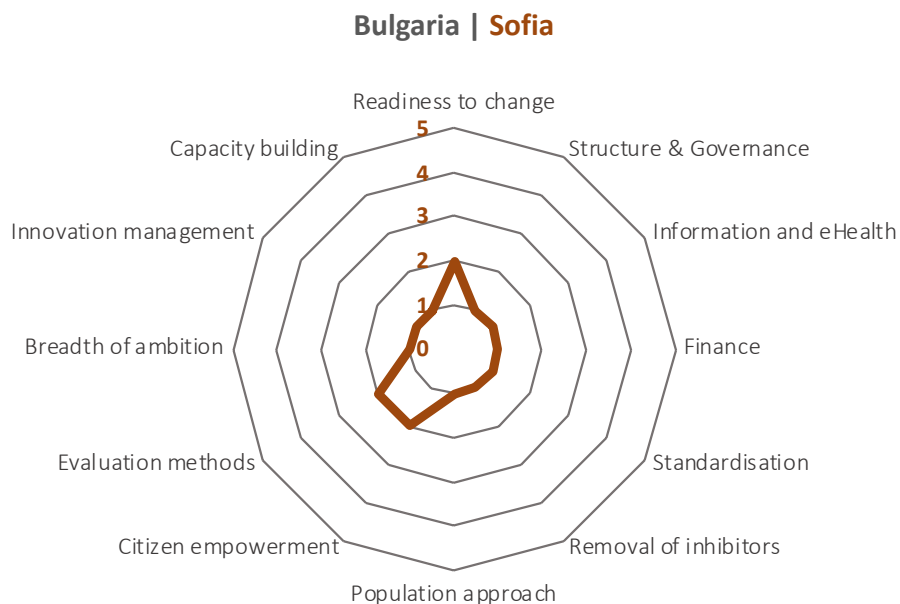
Bulgaria | Sofia

Readiness to change
Structure & Governance
Information and eHealth
Finance
Standardisation
Removal of inhibitors
Population approach
Citizen empowerment
Evaluation methods
Breadth of ambition
Innovation management
Capacity building

5
4
3
2
1
0